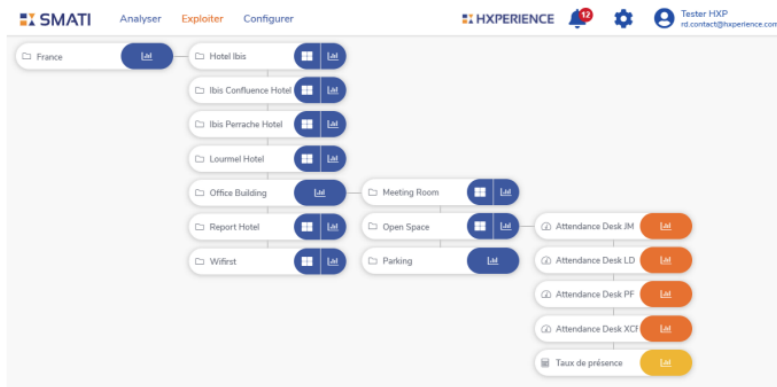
SMATI Analyser Exploiter Configurer

HXPERIENCE 12 Tester HXP rd.contact@hxperience.com

France

Hotel Ibis

Ibis Confluence Hotel

Ibis Perrache Hotel

Lourmel Hotel

Office Building

Report Hotel

Wifirst

Meeting Room

Open Space

Parking

Attendance Desk JM

Attendance Desk LD

Attendance Desk PF

Attendance Desk XCF

Taux de présence